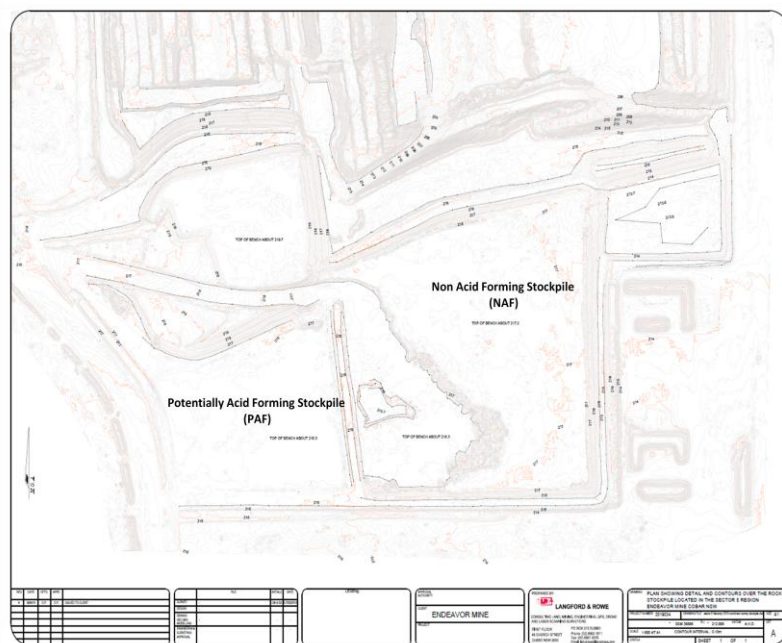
Non Acid Forming Stockpile
(NAF)

TOP OF BENCH ABOUT 217.7

Potentially Acid Forming Stockpile
(PAF)

LANGFORD & ROWE

ENDEAVOR MINE

PLAN SHOWING DETAIL AND CONTOURS OVER THE ROCK STOCKPILE LOCATED IN THE SECTOR 5 REGION
ENDEAVOR MINE COBAR NSW

CONTOUR INTERVAL: 0.5m

SHEET 1 OF 1

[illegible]